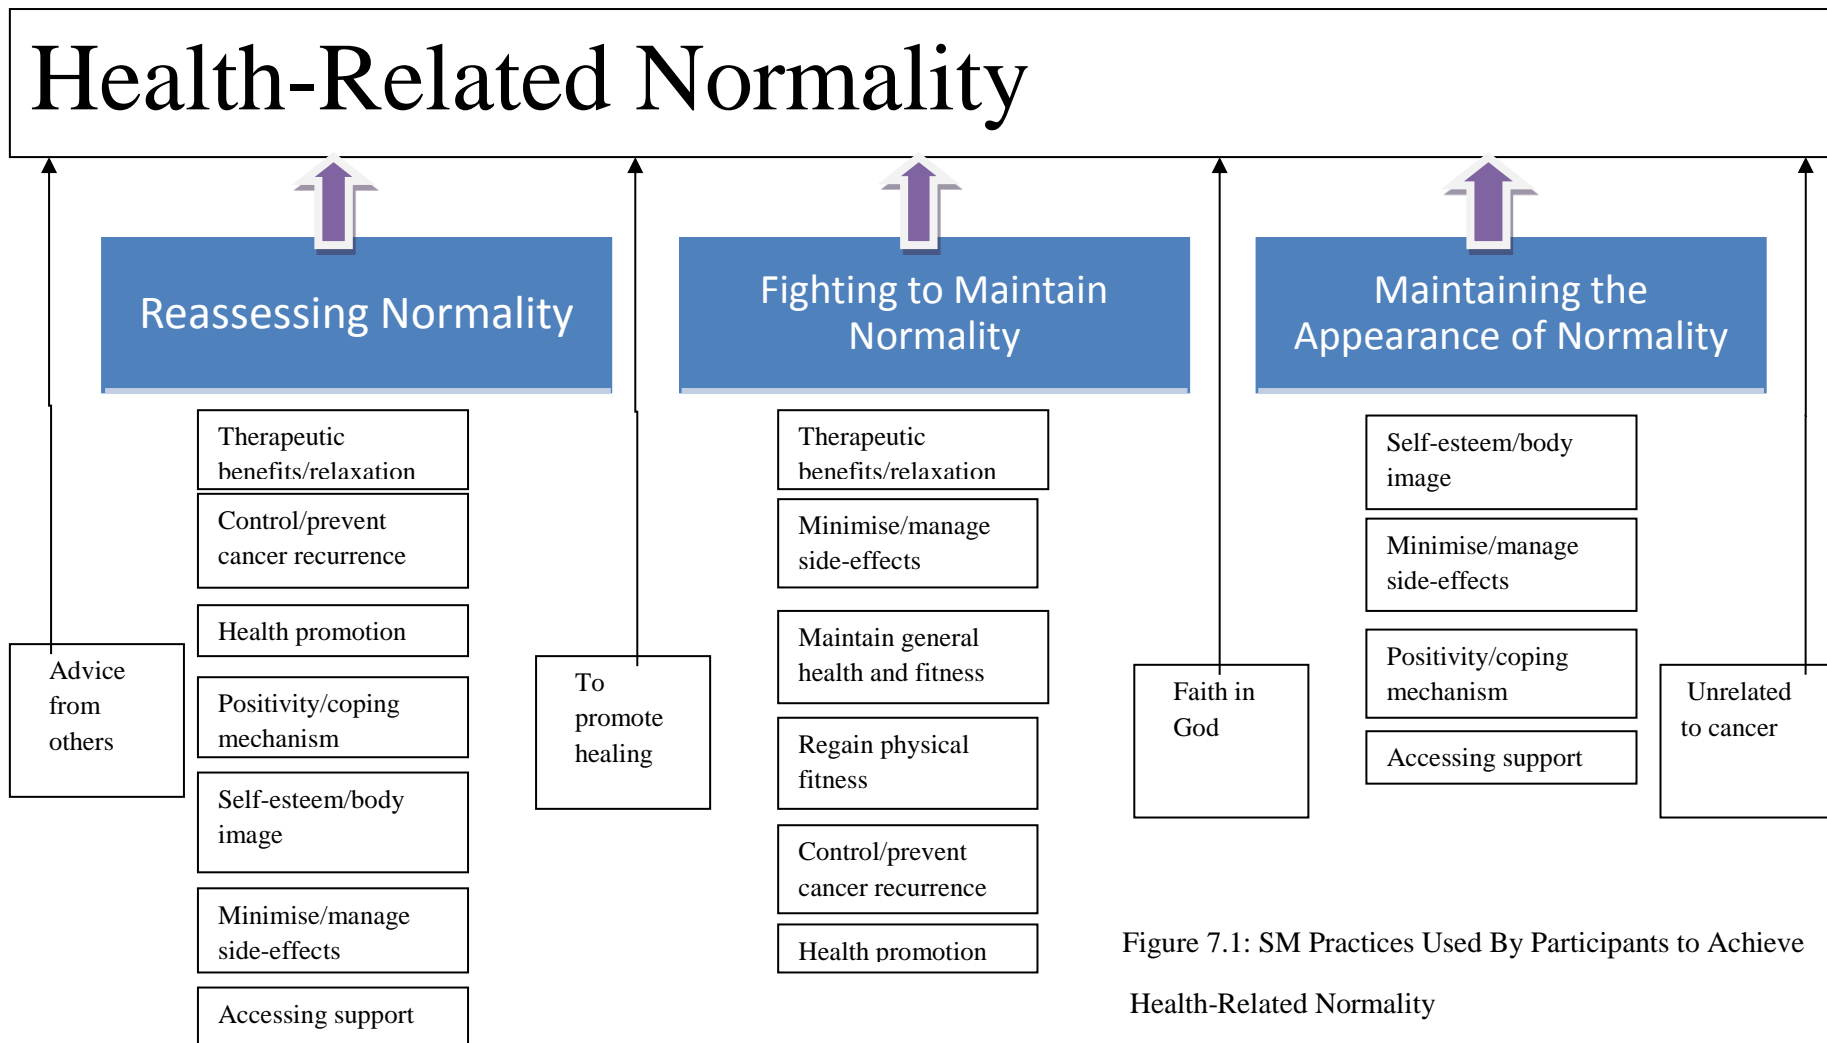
Health-Related Normality

Reassessing Normality

Therapeutic benefits/relaxation

Control/prevent cancer recurrence

Health promotion

Positivity/coping mechanism

Self-esteem/body image

Minimise/manage side-effects

Accessing support

Advice from others

To promote healing

Fighting to Maintain Normality

Therapeutic benefits/relaxation

Minimise/manage side-effects

Maintain general health and fitness

Regain physical fitness

Control/prevent cancer recurrence

Health promotion

Faith in God

Maintaining the Appearance of Normality

Self-esteem/body image

Minimise/manage side-effects

Positivity/coping mechanism

Accessing support

Unrelated to cancer

Figure 7.1: SM Practices Used By Participants to Achieve Health-Related Normality